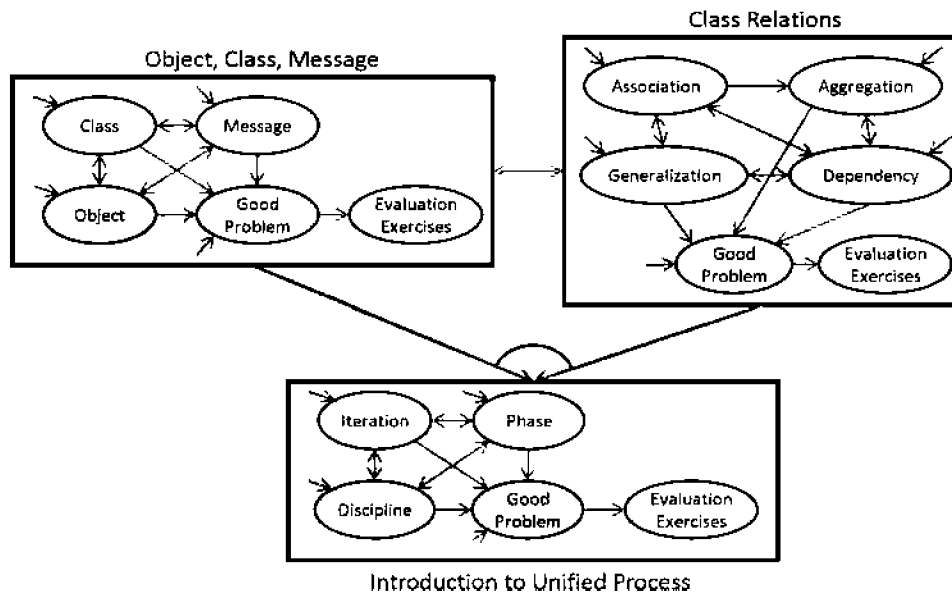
Object, Class, Message

Class

Message

Object

Good Problem

Evaluation Exercises

Class Relations

Association

Aggregation

Generalization

Dependency

Good Problem

Evaluation Exercises

Iteration

Phase

Discipline

Good Problem

Evaluation Exercises

Introduction to Unified Process